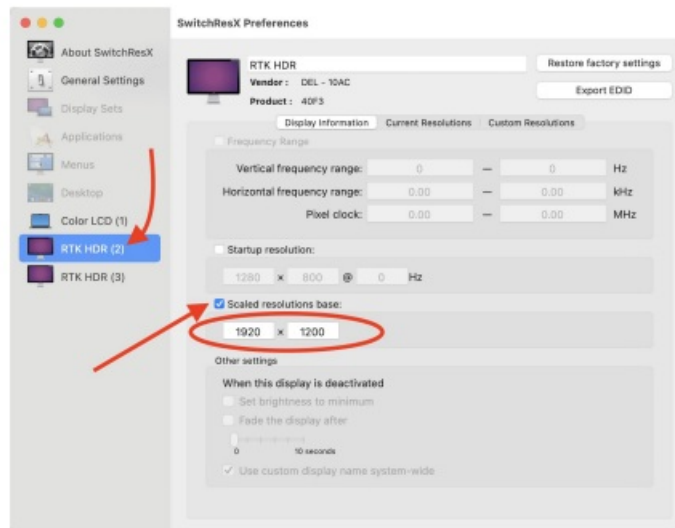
SwitchResX Preferences

About SwitchResX
General Settings
Display Sets
Applications
Menus
Desktop
Color LCD (1)
RTK HDR (2)
RTK HDR (3)

RTK HDR
Vendor : DEL - 10AC
Product : 40F3

Restore factory settings
Export EDID

Display Information
Current Resolutions
Custom Resolutions

Frequency Range

| | | | | |
|---|---|---|---|---|
| Vertical frequency range: | 0 | — | 0 | Hz |
| Horizontal frequency range: | 0.00 | — | 0.00 | kHz |
| Pixel clock: | 0.00 | — | 0.00 | MHz |

Startup resolution:
1280 × 800 @ 0 Hz

Scaled resolutions base:
1920 × 1200

Other settings
When this display is deactivated
Set brightness to minimum
Fade the display after
0 10 seconds
Use custom display name system-wide